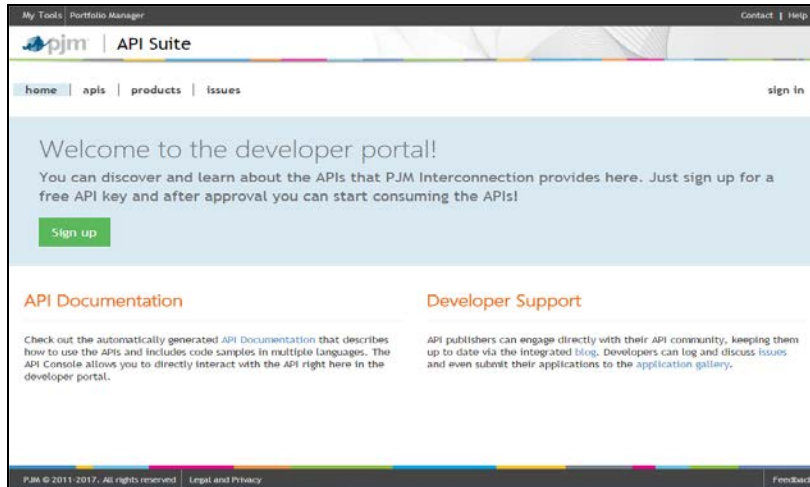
My Tools | Portfolio Manager

Contact | Help

pjm | API Suite

home | apis | products | issues

sign in

Welcome to the developer portal!

You can discover and learn about the APIs that PJM Interconnection provides here. Just sign up for a free API key and after approval you can start consuming the APIs!

Sign up

API Documentation

Check out the automatically generated API Documentation that describes how to use the APIs and includes code samples in multiple languages. The API Console allows you to directly interact with the API right here in the developer portal.

Developer Support

API publishers can engage directly with their API community, keeping them up to date via the integrated blog. Developers can log and discuss issues and even submit their applications to the application gallery.

PJM © 2011-2017. All rights reserved | Legal and Privacy

Feedbac